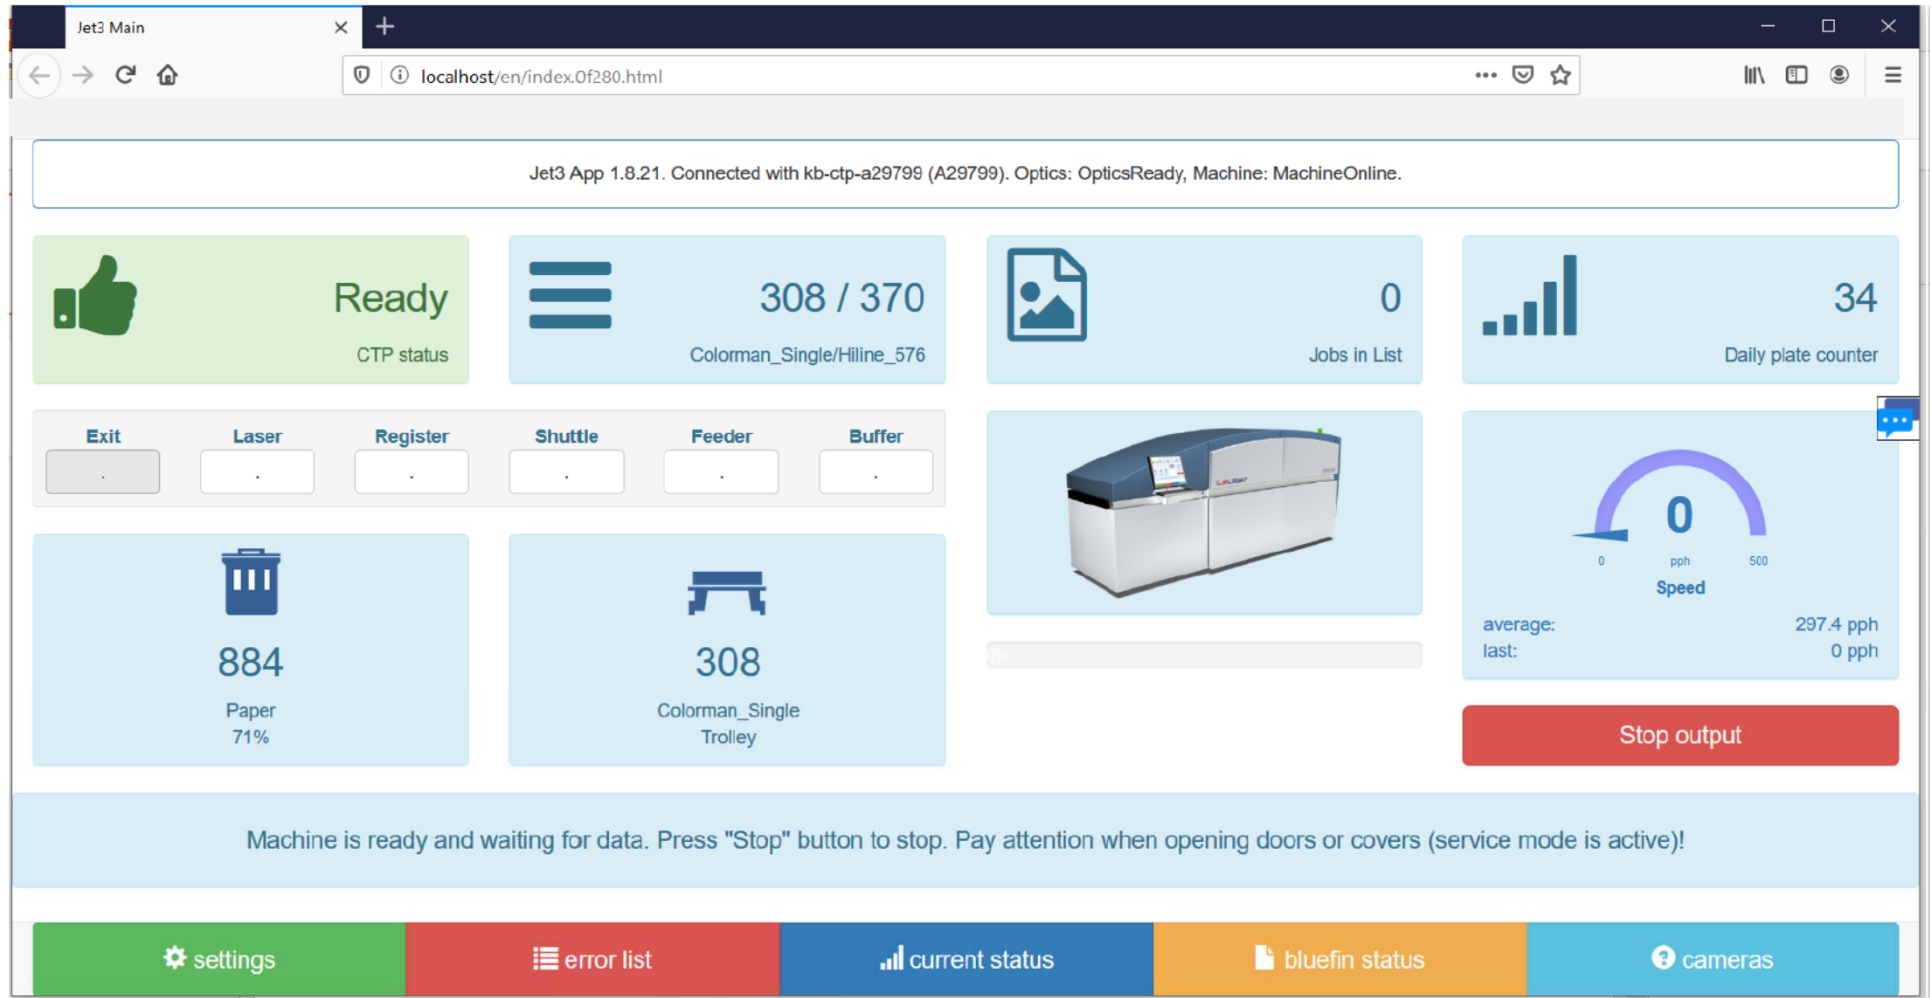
Jet3 Main

localhost/en/index.0f280.html

Jet3 App 1.8.21. Connected with kb-ctp-a29799 (A29799). Optics: OpticsReady, Machine: MachineOnline.

Ready
CTP status

308 / 370
Colorman_Single/Hiline_576

0
Jobs in List

34
Daily plate counter

| Exit | Laser | Register | Shuttle | Feeder | Buffer |
|---|---|---|---|---|---|
| . | . | . | . | . | . |

884
Paper
71%

308
Colorman_Single
Trolley

0
0 pph 500
Speed

average: 297.4 pph
last: 0 pph

Stop output

Machine is ready and waiting for data. Press "Stop" button to stop. Pay attention when opening doors or covers (service mode is active)!

settings | error list | current status | bluefin status | cameras